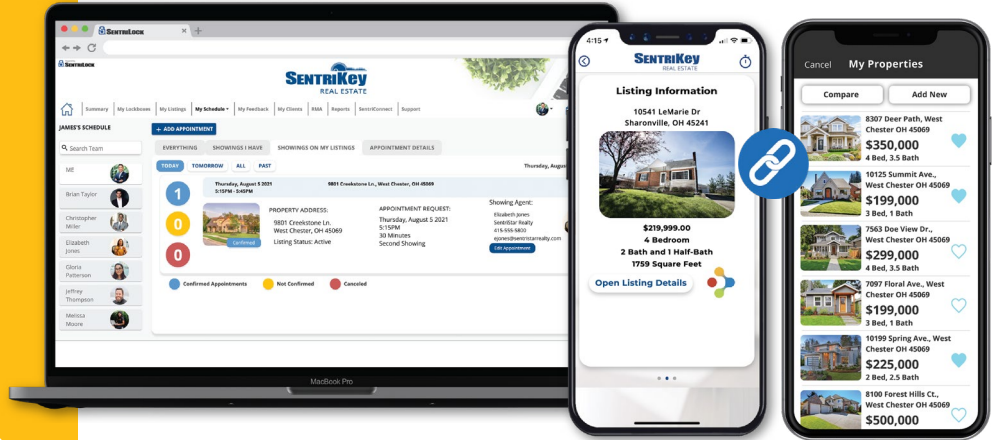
SentriLock

SentriLock

SentriKey
REAL ESTATE

Summary | My Lockboxes | My Listings | My Schedule | My Feedback | My Clients | RMA | Reports | SentriConnect | Support

JAMES'S SCHEDULE

+ ADD APPOINTMENT

Search Team

ME
Brian Taylor
Christopher Miller
Elizabeth Jones
Gloria Patterson
Jeffrey Thompson
Melissa Moore

EVERYTHING | SHOWINGS I HAVE | SHOWINGS ON MY LISTINGS | APPOINTMENT DETAILS

TODAY | TOMORROW | ALL | PAST

Thursday, August

1
0
0

Thursday, August 5 2021
3:15PM - 3:45PM

9801 Creekstone Ln., West Chester, OH 45069

Confirmed

PROPERTY ADDRESS:
9801 Creekstone Ln.
West Chester, OH 45069
Listing Status: Active

APPOINTMENT REQUEST:
Thursday, August 5 2021
3:15PM
30 Minutes
Second Showing

Showing Agent:
Elizabeth Jones
SentriStar Realty
415-555-5800
ejones@sentristarrealty.com
Edit Appointment

Confirmed Appointments | Not Confirmed | Canceled

MacBook Pro

4:15

SentriKey
REAL ESTATE

Listing Information

10541 LeMarie Dr
Sharonville, OH 45241

$219,999.00
4 Bedroom
2 Bath and 1 Half-Bath
1759 Square Feet

Open Listing Details

Cancel | My Properties

Compare | Add New

8307 Deer Path, West Chester OH 45069
$350,000
4 Bed, 3.5 Bath

10125 Summit Ave., West Chester OH 45069
$199,000
3 Bed, 1 Bath

7563 Doe View Dr., West Chester OH 45069
$299,000
4 Bed, 3.5 Bath

7097 Floral Ave., West Chester OH 45069
$199,000
3 Bed, 1 Bath

10199 Spring Ave., West Chester OH 45069
$225,000
2 Bed, 2.5 Bath

8100 Forest Hills Ct., West Chester OH 45069
$500,000